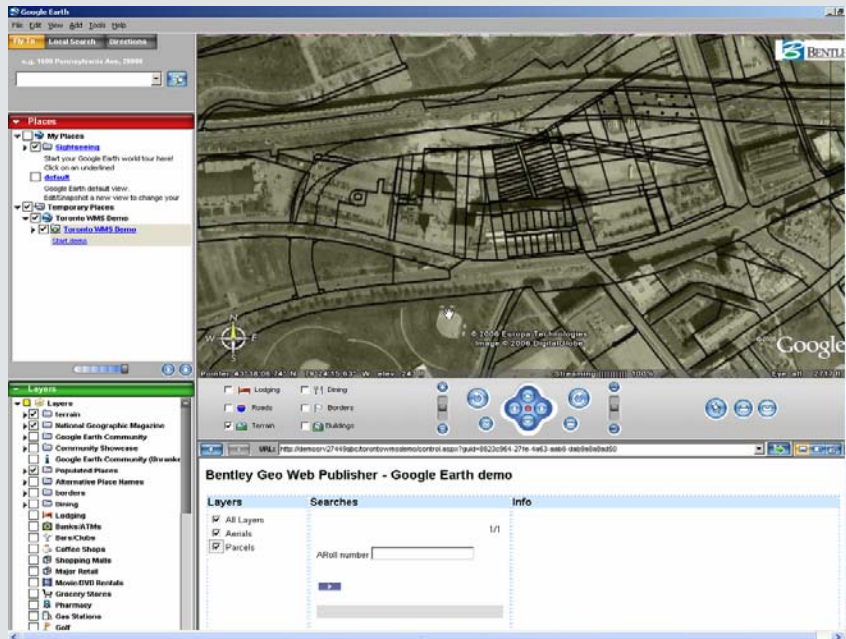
Google Earth

File Edit View Add Tools Help

Fly To Local Search Directions

e.g. 1600 Pennsylvania Ave, 20006

Places

My Places

Sightseeing

Start your Google Earth world tour here! Click on an underlined

default

Google Earth default view: Edit/Snapshot a new view to change your

Temporary Places

Toronto WMS Demo

Toronto WMS Demo

Start demo

Layers

Layers

Terrain

National Geographic Magazine

Google Earth Community

Community Showcase

Google Earth Community (Browse

Populated Places

Alternative Place Names

borders

Dining

Lodging

Banks/ATMs

Bars/Clubs

Coffee Shops

Shopping Malls

Major Retail

Movie/DVD Rentals

Grocery Stores

Pharmacy

Gas Stations

Golf

BENTLEY

© 2006 Europa Technologies
Image © 2006 DigitalGlobe

Google

Pointer 43°38'06.24" N 79°24'15.63" W elev 247 ft

Streaming |||||||||| 100%

Eye alt 2717 ft

Lodging

Dining

Roads

Borders

Terrain

Buildings

URL: http://demosrv27449sbc/torontowmsdemo/control.aspx?guid=0623c964-27fe-4a63-aab6-dab9e8e8ad50

Bentley Geo Web Publisher - Google Earth demo

Layers

All Layers

Aerials

Parcels

Searches

1/1

ARoll number

Info